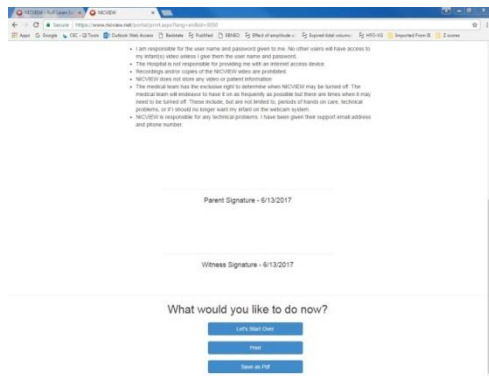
NICVIEW - Prof Learn... NICVIEW

Secure | https://www.nicview.net/portal/print.aspx?lang=en&id=3550

Apps Google CEC - QI Tools Outlook Web Access Bedside PubMed EBNEO Effect of amplitude... Aspired tidal volume... HFO-VG Imported From IE Z-scores

• I am responsible for the user name and password given to me. No other users will have access to my infant(s) video unless I give them the user name and password.
• The Hospital is not responsible for providing me with an internet access device.
• Recordings and/or copies of the NICVIEW video are prohibited.
• NICVIEW does not store any video or patient information.
• The medical team has the exclusive right to determine when NICVIEW may be turned off. The medical team will endeavor to have it on as frequently as possible but there are times when it may need to be turned off. These include, but are not limited to, periods of hands on care, technical problems, or if I should no longer want my infant on the webcam system.
• NICVIEW is responsible for any technical problems. I have been given their support email address and phone number.

Parent Signature - 6/13/2017

Witness Signature - 6/13/2017

What would you like to do now?

Let's Start Over

Print

Save as Pdf